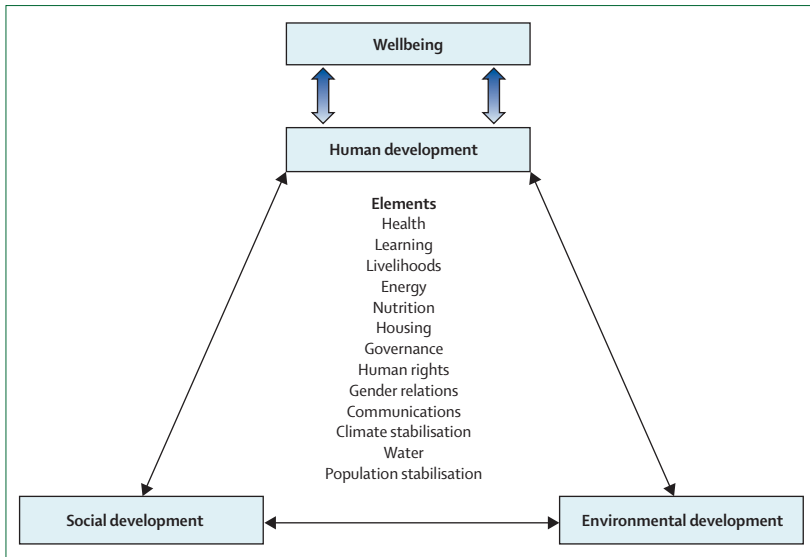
Wellbeing

Human development

Elements
Health
Learning
Livelihoods
Energy
Nutrition
Housing
Governance
Human rights
Gender relations
Communications
Climate stabilisation
Water
Population stabilisation

Social development

Environmental development